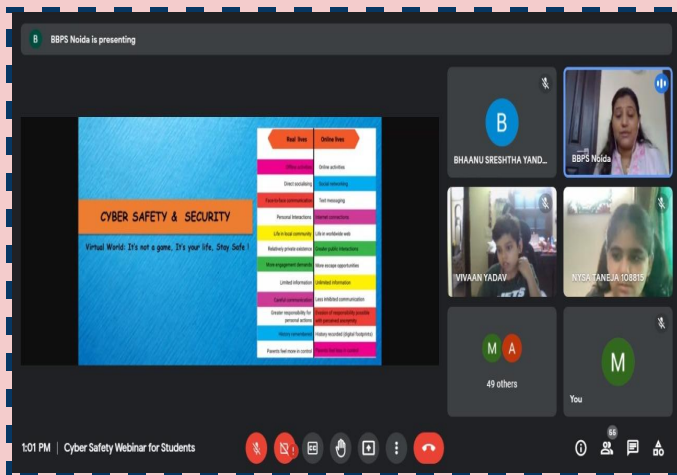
B BBPS Noida is presenting

CYBER SAFETY & SECURITY

Virtual World: It's not a game, It's your life, Stay Safe !

| Real lives | Online lives |
|---|---|
| Offline activities | Online activities |
| Direct socialising | Social networking |
| Face-to-face communication | Text messaging |
| Personal interactions | Internet connections |
| Life in local community | Life in worldwide web |
| Relatively private existence | Greater public interactions |
| More engagement demands | More escape opportunities |
| Limited information | Unlimited information |
| Careful communication | Less inhibited communication |
| Greater responsibility for personal actions | Evasion of responsibility possible with perceived anonymity |
| History unrecorded | History recorded (digital footprints) |
| Parents feel more in control | Parents feel less in control |

B
BHAANU SRESHTHA YAND...

BBPS Noida

VIVAAN YADAV

NYSA TANEJA 108815

M A
49 others

M
You

1:01 PM | Cyber Safety Webinar for Students

65